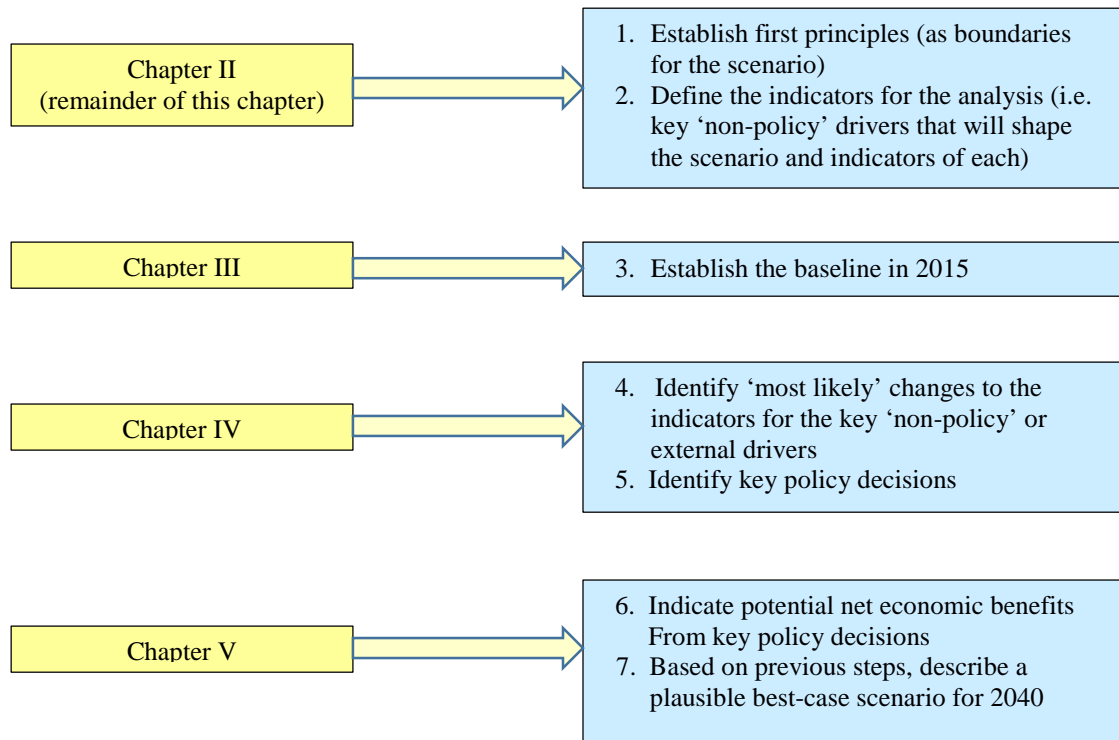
Chapter II
(remainder of this chapter)

1. Establish first principles (as boundaries for the scenario)
2. Define the indicators for the analysis (i.e. key 'non-policy' drivers that will shape the scenario and indicators of each)

Chapter III

3. Establish the baseline in 2015

Chapter IV

4. Identify 'most likely' changes to the indicators for the key 'non-policy' or external drivers
5. Identify key policy decisions

Chapter V

6. Indicate potential net economic benefits From key policy decisions
7. Based on previous steps, describe a plausible best-case scenario for 2040